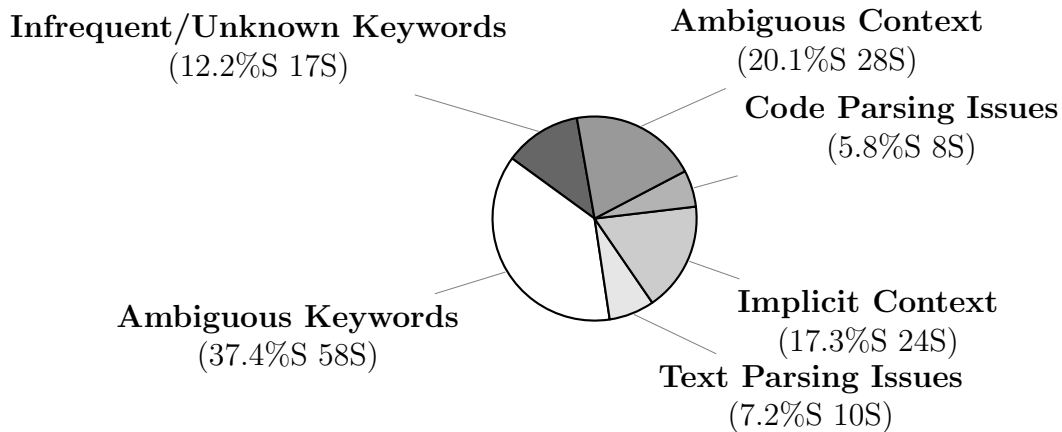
Infrequent/Unknown Keywords
(12.2%S 17S)

Ambiguous Context
(20.1%S 28S)

Code Parsing Issues
(5.8%S 8S)

Ambiguous Keywords
(37.4%S 58S)

Implicit Context
(17.3%S 24S)

Text Parsing Issues
(7.2%S 10S)